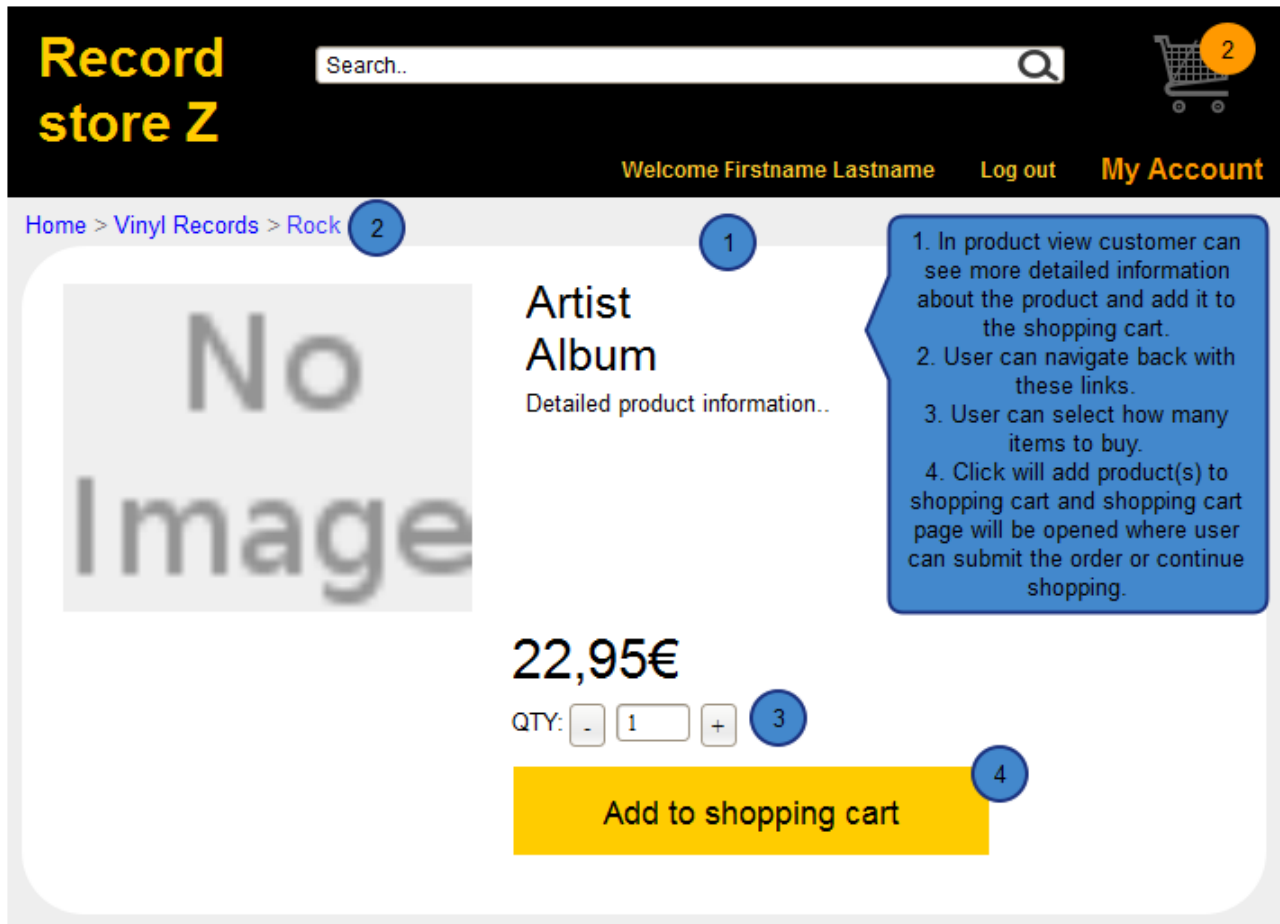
Record store Z

Search..

2

Welcome Firstname Lastname Log out My Account

Home > Vinyl Records > Rock 2

1

1. In product view customer can see more detailed information about the product and add it to the shopping cart.
2. User can navigate back with these links.
3. User can select how many items to buy.
4. Click will add product(s) to shopping cart and shopping cart page will be opened where user can submit the order or continue shopping.

No Image

Artist
Album

Detailed product information..

22,95€

QTY: - 1 + 3

4

Add to shopping cart